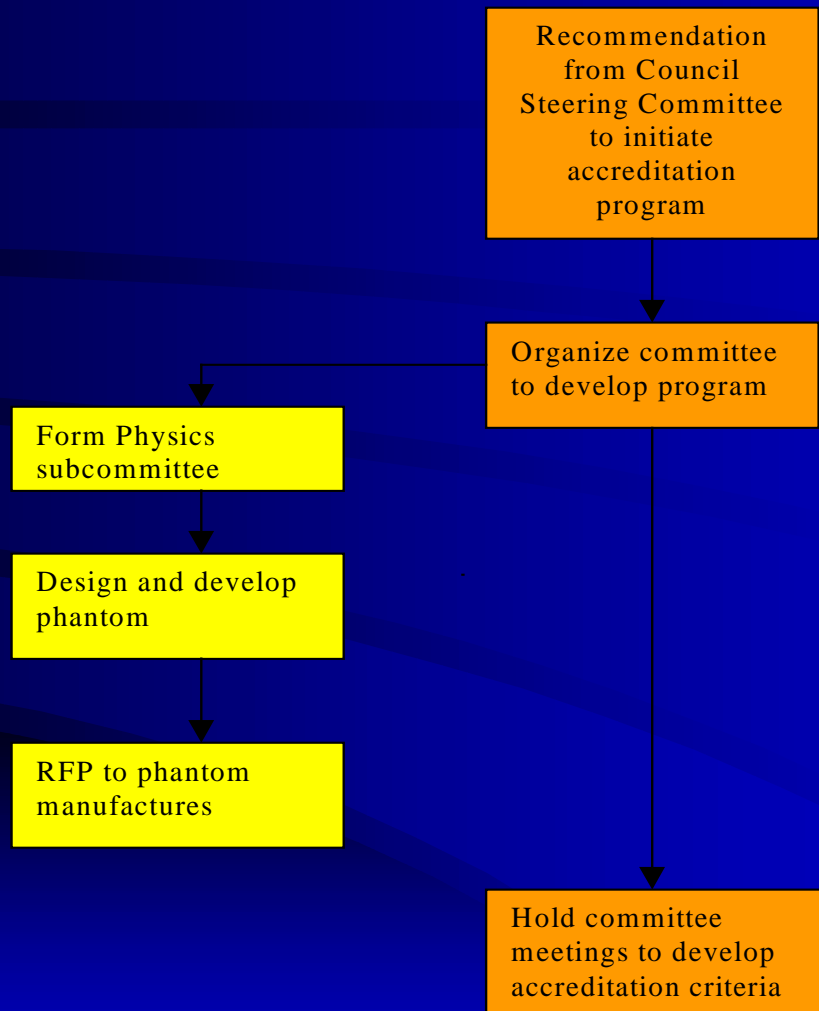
Recommendation from Council Steering Committee to initiate accreditation program

Organize committee to develop program

Form Physics subcommittee

Design and develop phantom

RFP to phantom manufactures

Hold committee meetings to develop accreditation criteria